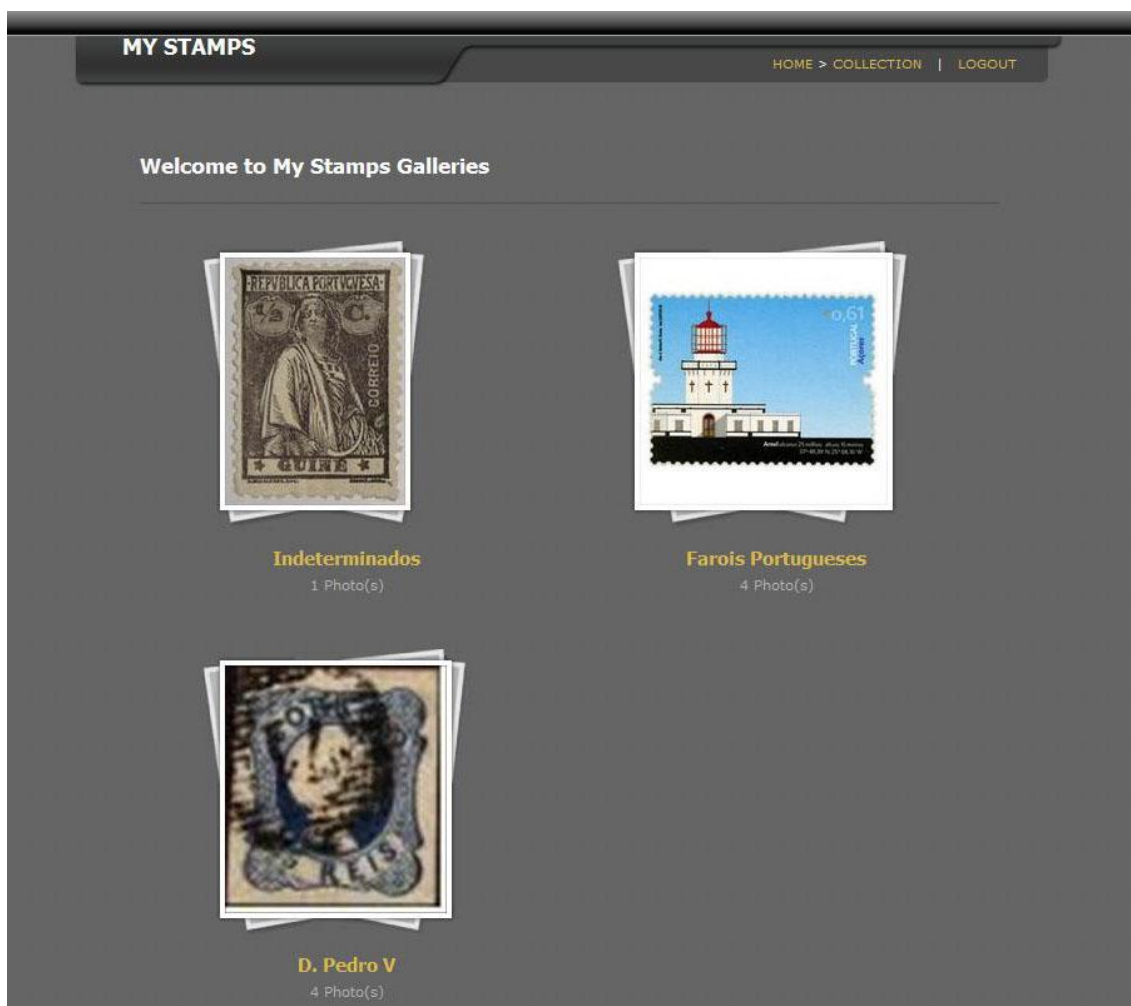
MY STAMPS

HOME > COLLECTION | LOGOUT

Welcome to My Stamps Galleries

REPVBLICA PORTVGVESA
½ C.
CORREIO
GUINÉ

Indeterminados
1 Photo(s)

0,61
PORTUGAL
Açores

Farois Portugueses
4 Photo(s)

CORREIO
REIS

D. Pedro V
4 Photo(s)